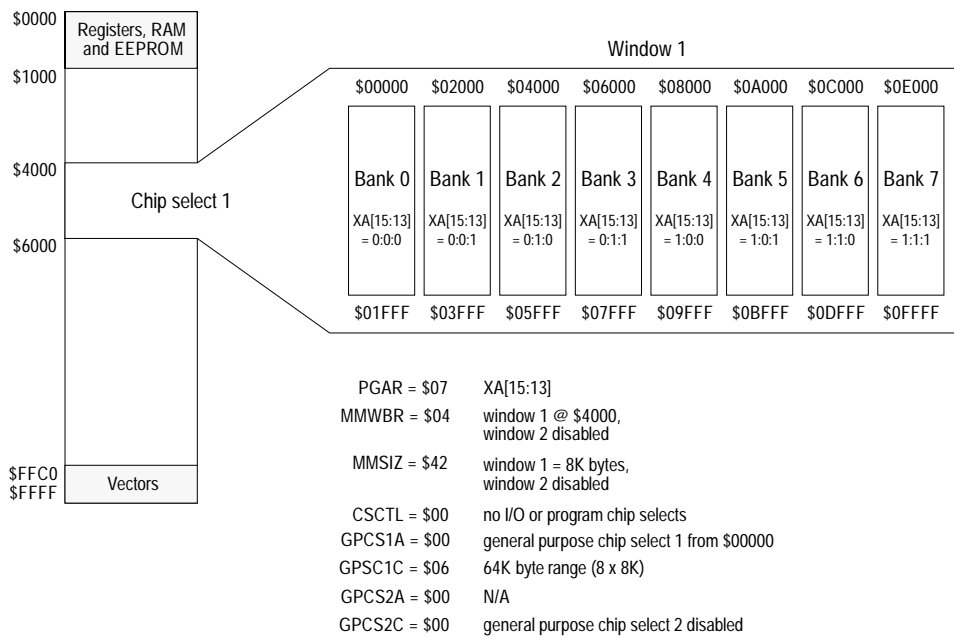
\$0000
Registers, RAM and EEPROM
\$1000
\$4000
Chip select 1
\$6000
\$FFC0
\$FFFF
Vectors

Window 1

| \$00000 | \$02000 | \$04000 | \$06000 | \$08000 | \$0A000 | \$0C000 | \$0E000 |
|---|---|---|---|---|---|---|---|
| Bank 0 | Bank 1 | Bank 2 | Bank 3 | Bank 4 | Bank 5 | Bank 6 | Bank 7 |
| XA[15:13] = 0:0:0 | XA[15:13] = 0:0:1 | XA[15:13] = 0:1:0 | XA[15:13] = 0:1:1 | XA[15:13] = 1:0:0 | XA[15:13] = 1:0:1 | XA[15:13] = 1:1:0 | XA[15:13] = 1:1:1 |
| \$01FFF | \$03FFF | \$05FFF | \$07FFF | \$09FFF | \$0BFFF | \$0DFFF | \$0FFFF |

PGAR = \$07 XA[15:13]
MMWBR = \$04 window 1 @ \$4000, window 2 disabled
MMSIZ = \$42 window 1 = 8K bytes, window 2 disabled
CSCTL = \$00 no I/O or program chip selects
GPCS1A = \$00 general purpose chip select 1 from \$00000
GPSC1C = \$06 64K byte range (8 x 8K)
GPCS2A = \$00 N/A
GPCS2C = \$00 general purpose chip select 2 disabled